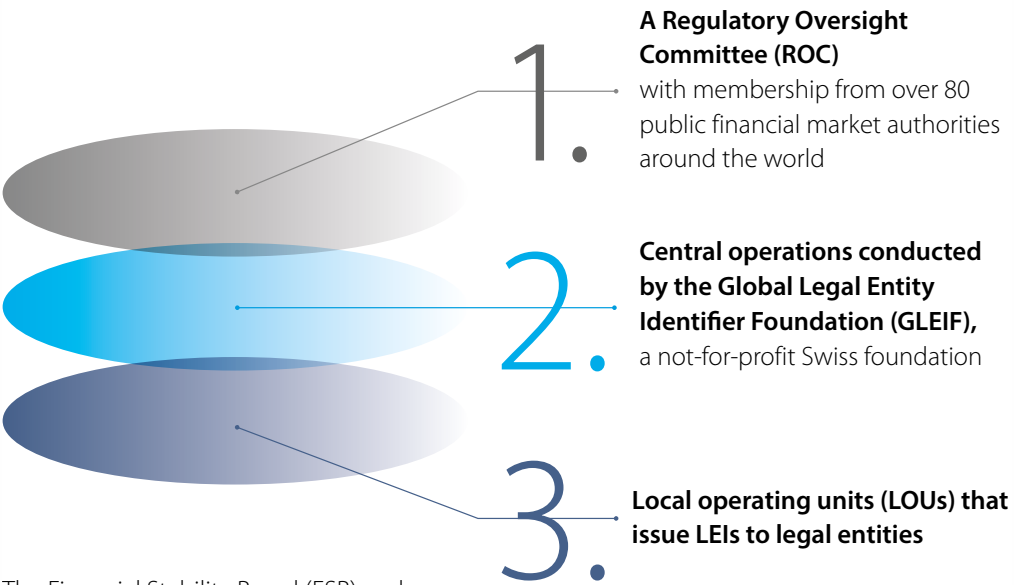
1.

A Regulatory Oversight Committee (ROC)
with membership from over 80 public financial market authorities around the world

2.

Central operations conducted by the Global Legal Entity Identifier Foundation (GLEIF),
a not-for-profit Swiss foundation

3.

Local operating units (LOUs) that issue LEIs to legal entities

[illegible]